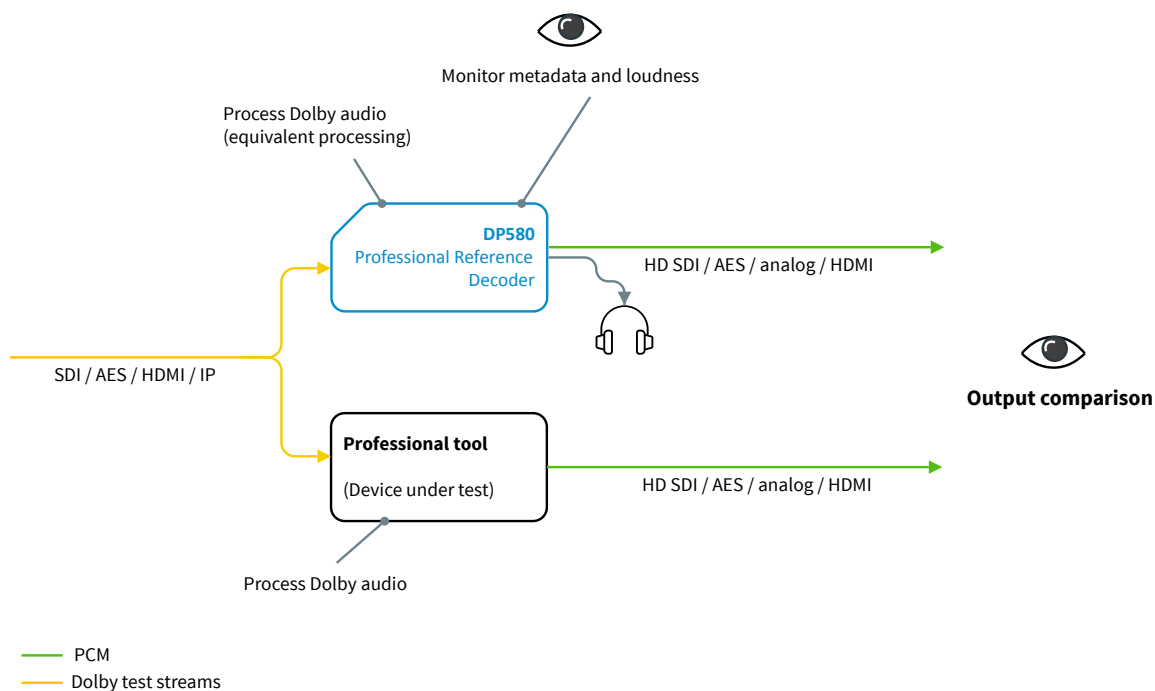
Monitor metadata and loudness

Process Dolby audio
(equivalent processing)

DP580
Professional Reference Decoder

HD SDI / AES / analog / HDMI

SDI / AES / HDMI / IP

Output comparison

Professional tool

(Device under test)

HD SDI / AES / analog / HDMI

Process Dolby audio

PCM
Dolby test streams